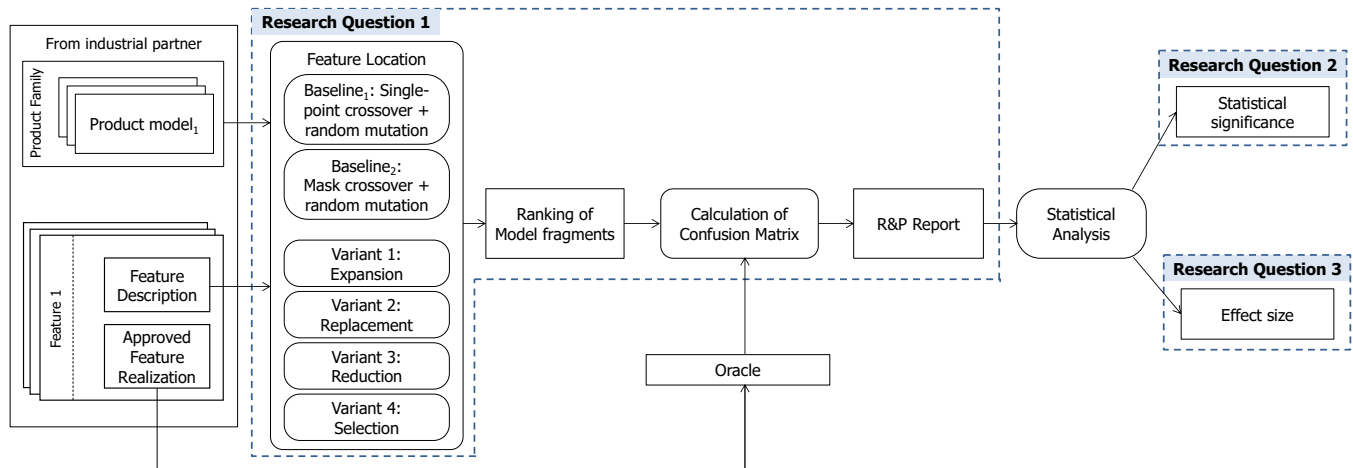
From industrial partner

Product Family

Product model$_1$

Feature 1

Feature Description

Approved Feature Realization

Research Question 1

Feature Location

Baseline$_1$: Single-point crossover + random mutation

Baseline$_2$: Mask crossover + random mutation

Variant 1: Expansion

Variant 2: Replacement

Variant 3: Reduction

Variant 4: Selection

Ranking of Model fragments

Calculation of Confusion Matrix

R&P Report

Oracle

Statistical Analysis

Research Question 2

Statistical significance

Research Question 3

Effect size